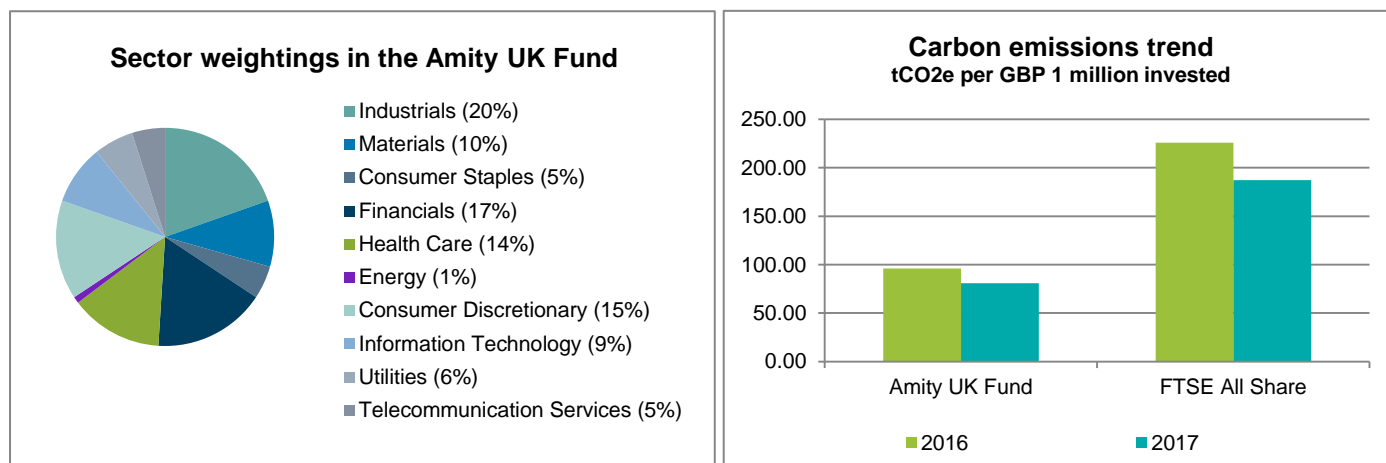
Sector weightings in the Amity UK Fund

Industrials (20%)
Materials (10%)
Consumer Staples (5%)
Financials (17%)
Health Care (14%)
Energy (1%)
Consumer Discretionary (15%)
Information Technology (9%)
Utilities (6%)
Telecommunication Services (5%)

Carbon emissions trend
tCO2e per GBP 1 million invested

250.00
200.00
150.00
100.00
50.00
0.00

Amity UK Fund
FTSE All Share

2016
2017